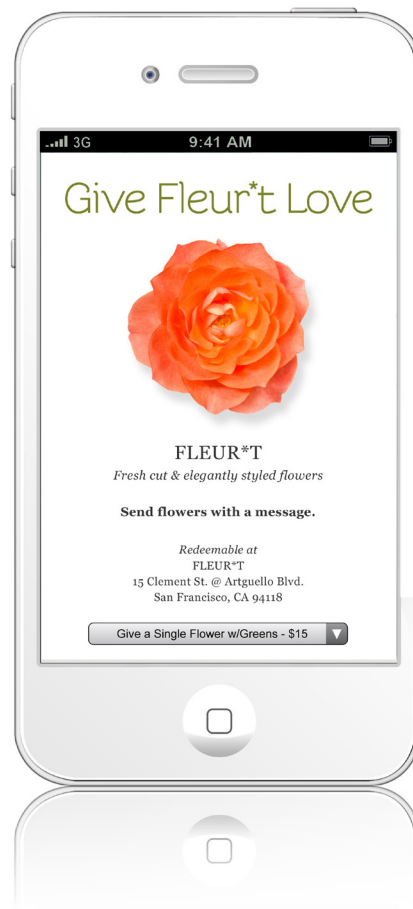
3G 9:41 AM

Give Fleur*t Love

FLEUR*T
*Fresh cut & elegantly styled flowers*

**Send flowers with a message.**

*Redeemable at*
FLEUR*T
15 Clement St. @ Artguello Blvd.
San Francisco, CA 94118

Give a Single Flower w/Greens - $15